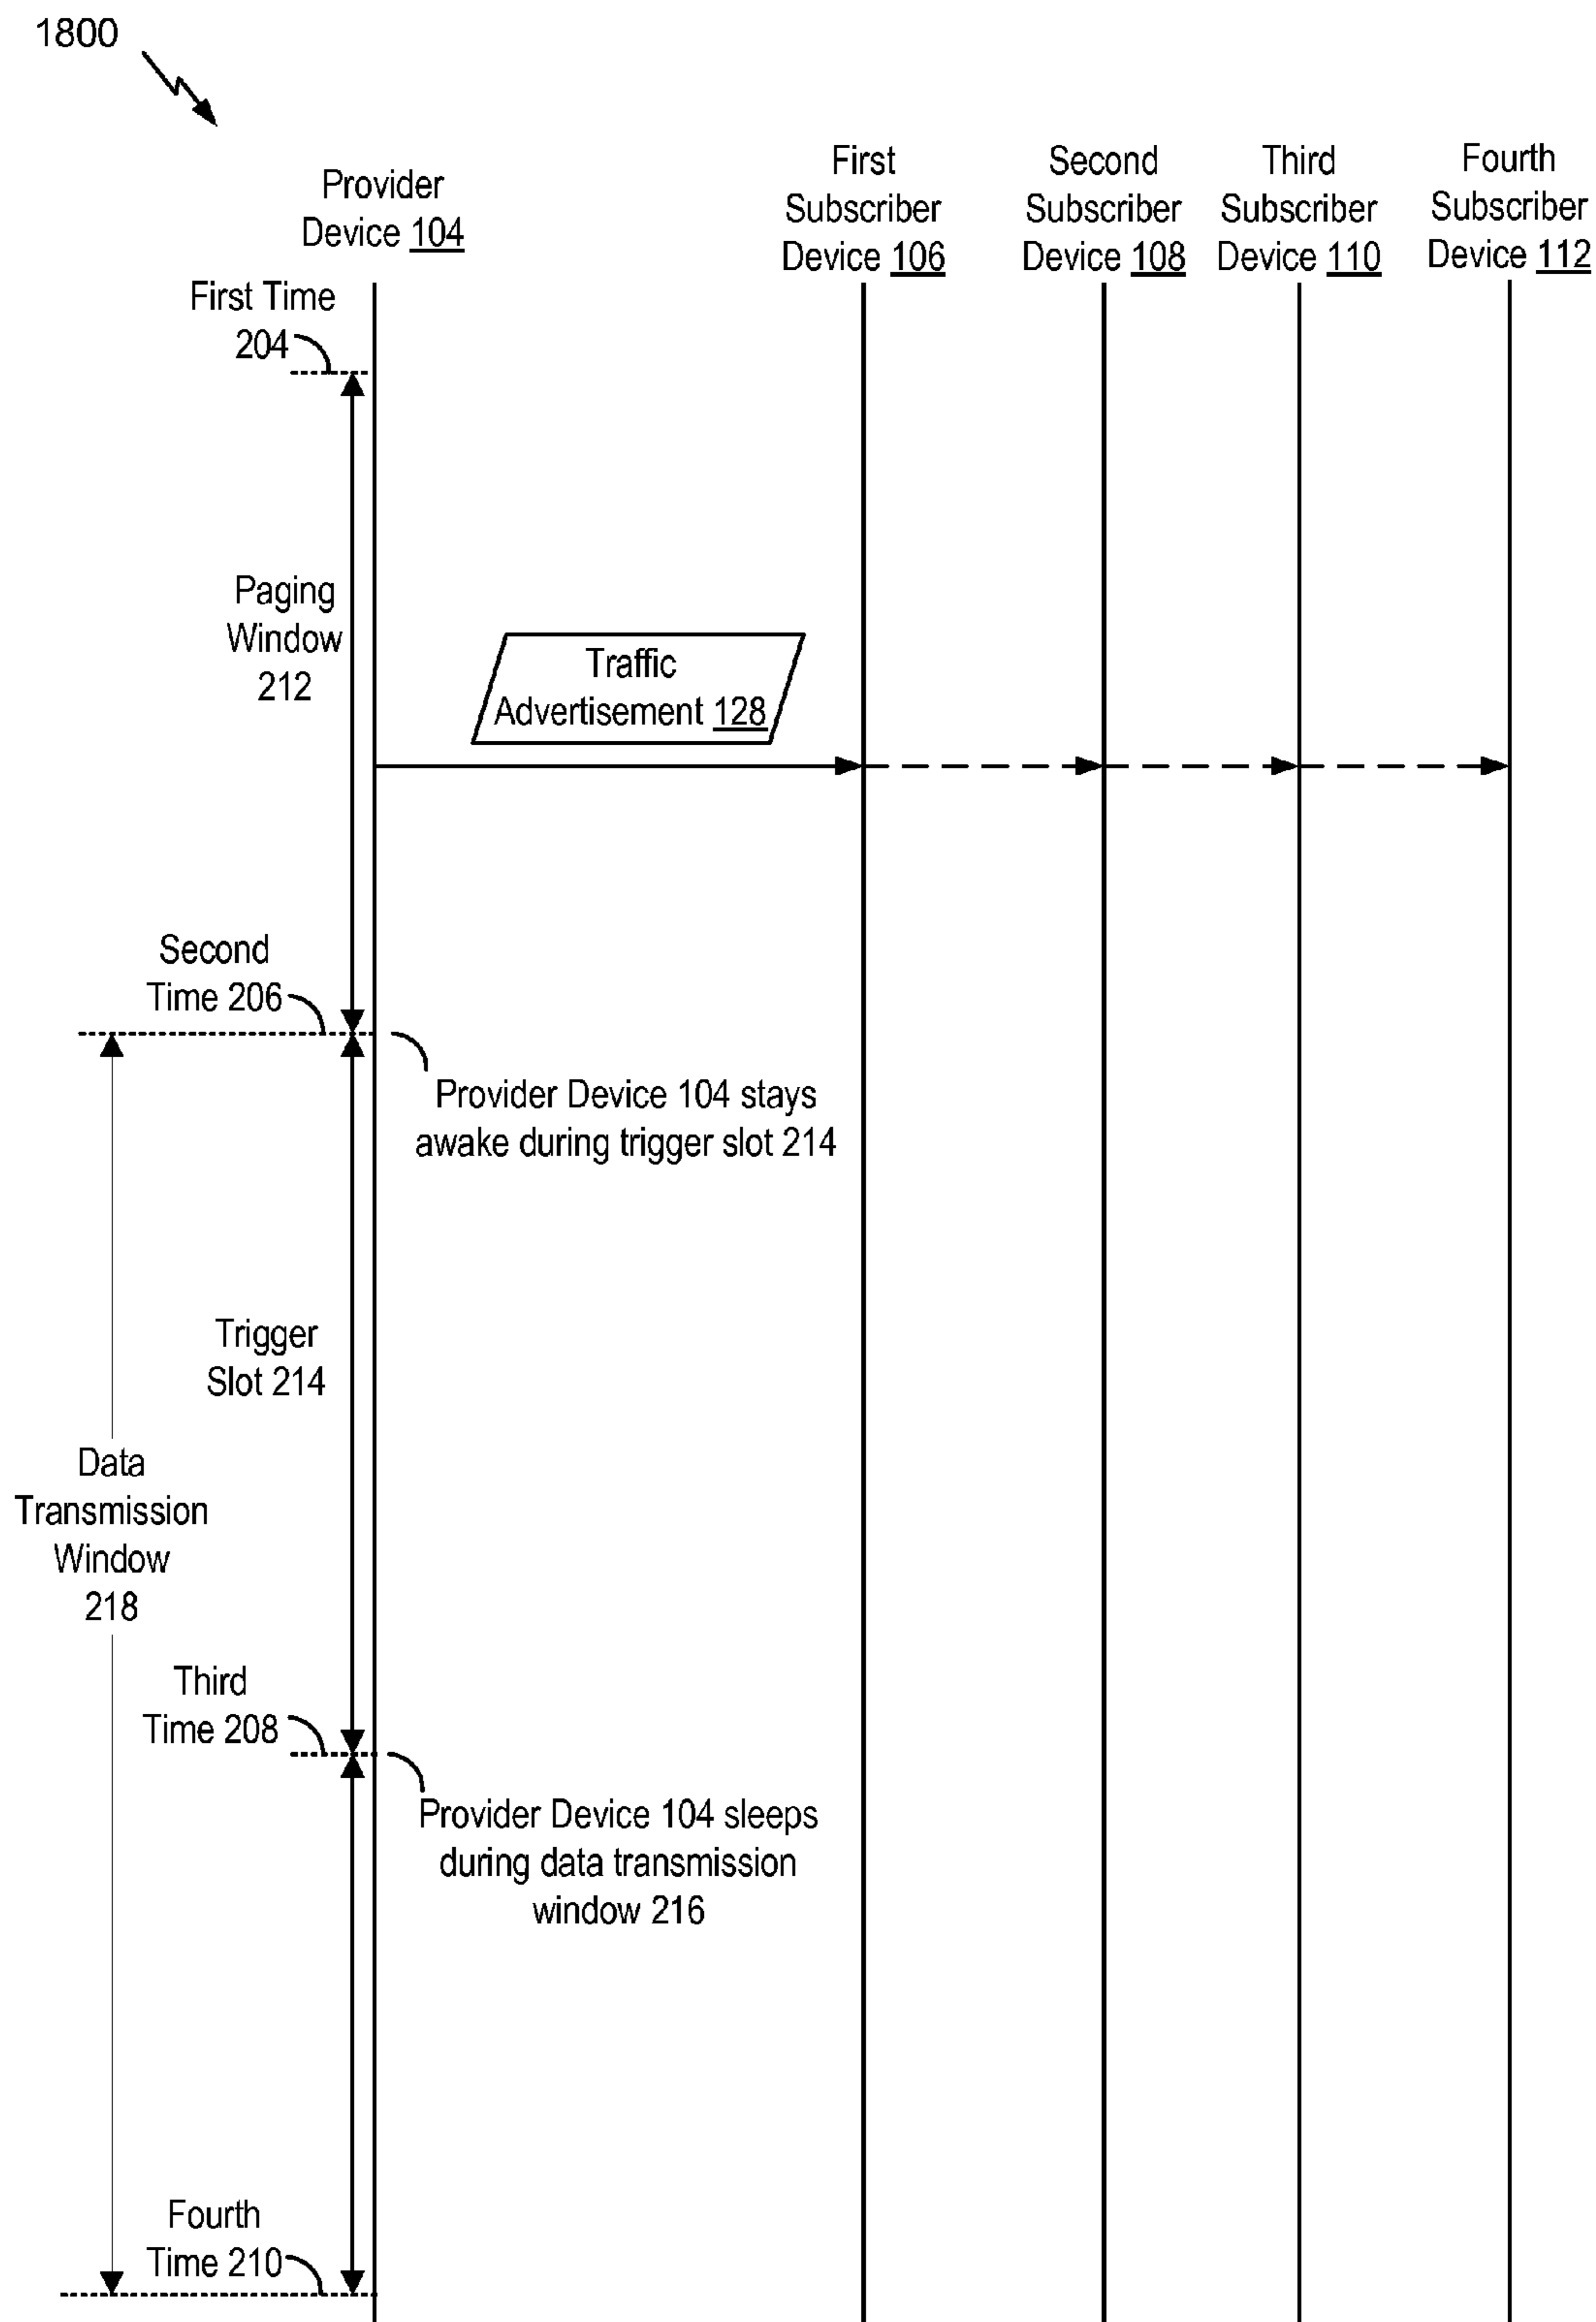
1800

Provider Device 104

First Subscriber Device 106

Second Subscriber Device 108

Third Subscriber Device 110

Fourth Subscriber Device 112

First Time 204

Paging Window 212

Traffic Advertisement 128

Second Time 206

Provider Device 104 stays awake during trigger slot 214

Trigger Slot 214

Data Transmission Window 218

Third Time 208

Provider Device 104 sleeps during data transmission window 216

Fourth Time 210